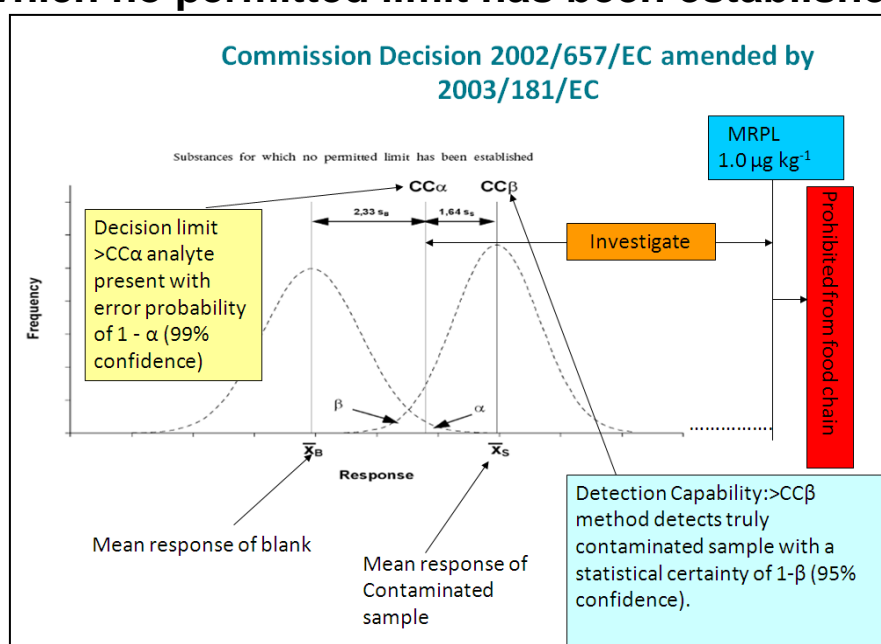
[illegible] no permitted limit has been establishe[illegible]

Commission Decision 2002/657/EC amended by 2003/181/EC

MRPL
1.0 µg kg$^{-1}$

Substances for which no permitted limit has been established

CCα CCβ

Decision limit >CCα analyte present with error probability of 1 - α (99% confidence)

2,33 $s_B$

1,64 $s_s$

Investigate

Prohibited from food chain

Frequency

β

α

$\bar{x}_B$

$\bar{x}_S$

Response

Mean response of blank

Mean response of Contaminated sample

Detection Capability:>CCβ method detects truly contaminated sample with a statistical certainty of 1-β (95% confidence).